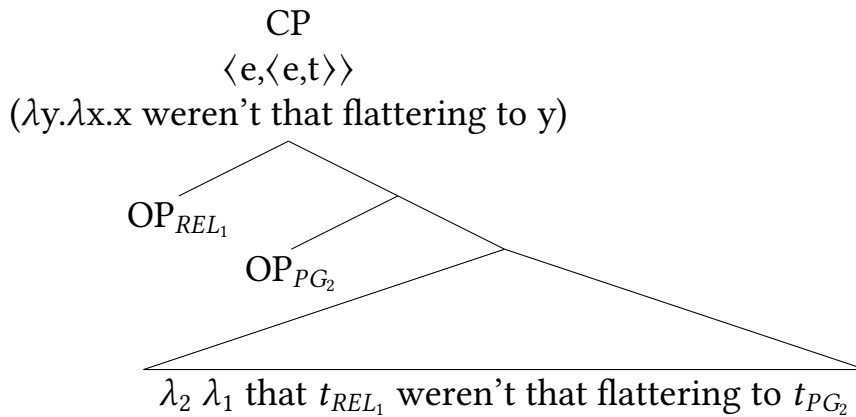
CP

$\langle e,\langle e,t\rangle\rangle$

($\lambda y.\lambda x.x$ weren't that flattering to y)

$OP_{REL_1}$

$OP_{PG_2}$

$\lambda_2$ $\lambda_1$ that $t_{REL_1}$ weren't that flattering to $t_{PG_2}$